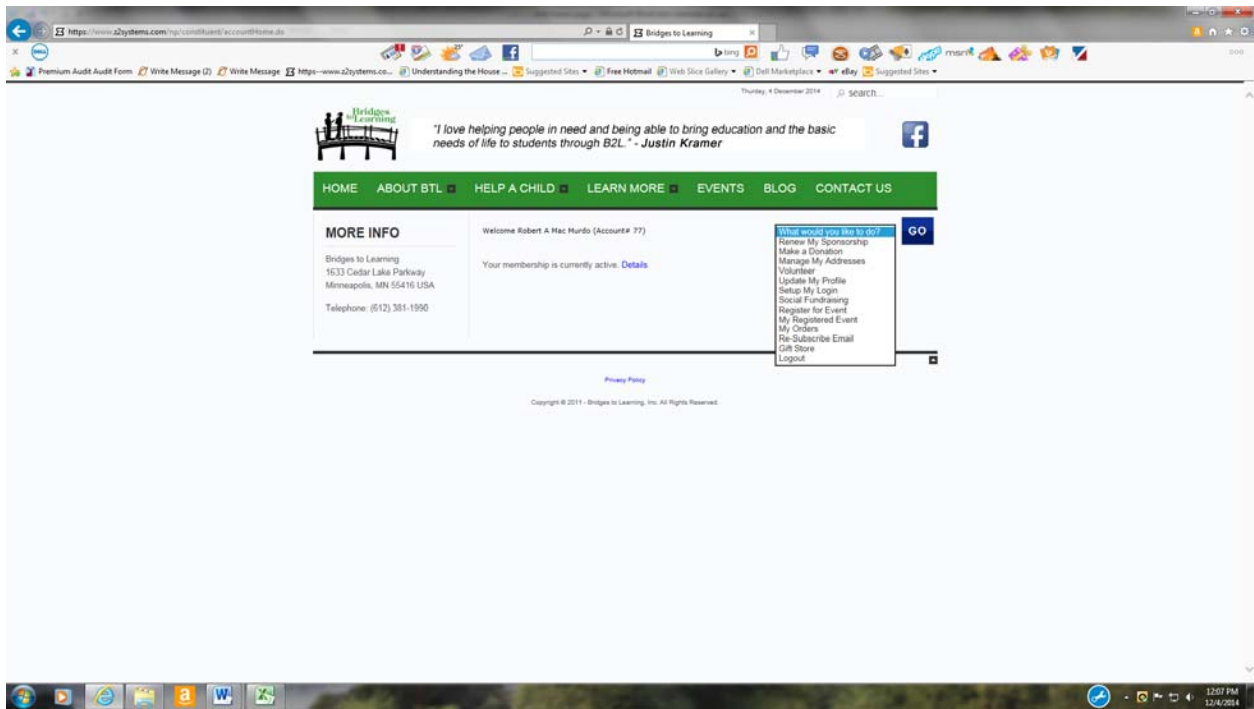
https://www.z2systems.com/np/constituent/accountHome.do

Bridges to Learning

bing

msn

Premium Audit Audit Form   Write Message (2)   Write Message   https--www.z2systems.co...   Understanding the House ...   Suggested Sites   Free Hotmail   Web Slice Gallery   Dell Marketplace   eBay   Suggested Sites

Thursday, 4 December 2014   search...

Bridges to Learning

"I love helping people in need and being able to bring education and the basic needs of life to students through B2L." - Justin Kramer

HOME   ABOUT BTL   HELP A CHILD   LEARN MORE   EVENTS   BLOG   CONTACT US

MORE INFO

Bridges to Learning
1633 Cedar Lake Parkway
Minneapolis, MN 55416 USA

Telephone: (612) 381-1990

Welcome Robert A Mac Murdo (Account# 77)

Your membership is currently active. Details

What would you like to do?
Renew My Sponsorship
Make a Donation
Manage My Addresses
Volunteer
Update My Profile
Setup My Login
Social Fundraising
Register for Event
My Registered Event
My Orders
Re-Subscribe Email
Gift Store
Logout

GO

Privacy Policy

Copyright © 2011 - Bridges to Learning, Inc. All Rights Reserved.

12:07 PM
12/4/2014